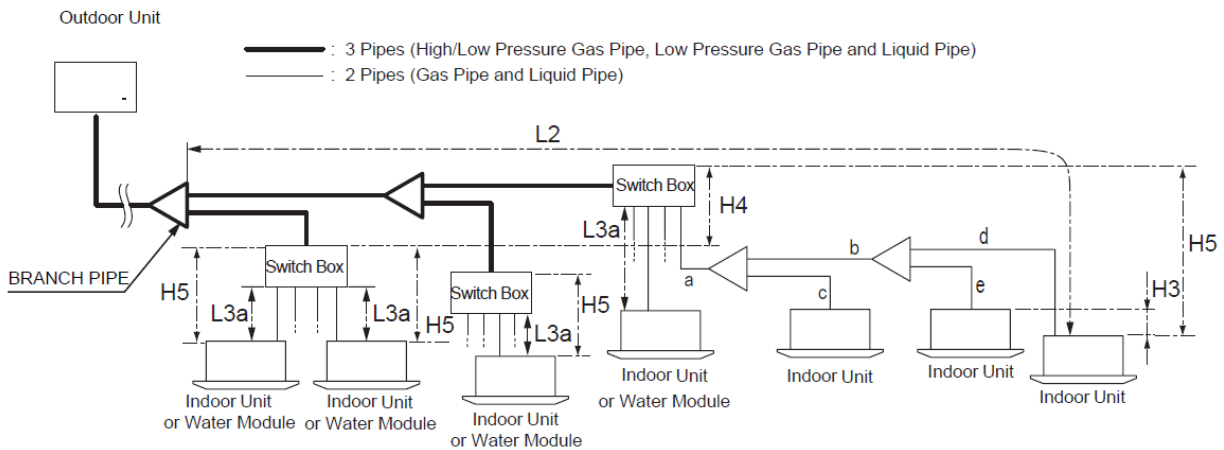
Outdoor Unit

: 3 Pipes (High/Low Pressure Gas Pipe, Low Pressure Gas Pipe and Liquid Pipe)
: 2 Pipes (Gas Pipe and Liquid Pipe)

L2

Switch Box
H4
L3a
H5
b
d
BRANCH PIPE
Switch Box
a
H5
L3a
L3a
H5
Switch Box
H5
L3a
c
e
H3

Indoor Unit or Water Module
Indoor Unit or Water Module
Indoor Unit or Water Module
Indoor Unit or Water Module
Indoor Unit
Indoor Unit
Indoor Unit